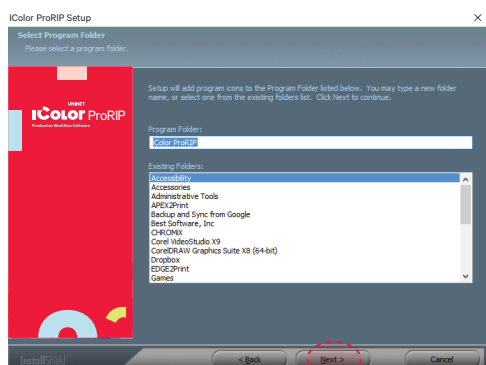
IColor ProRIP Setup

Select Program Folder
Please select a program folder.

UNINET
IColor ProRIP
Production Workflow Software

Setup will add program icons to the Program Folder listed below. You may type a new folder name, or select one from the existing folders list. Click Next to continue.

Program Folder:
IColor ProRIP

Existing Folders:
Accessibility
Accessories
Administrative Tools
APEX2Print
Backup and Sync from Google
Best Software, Inc
CHROMiX
Corel VideoStudio X9
CorelDRAW Graphics Suite X8 (64-bit)
Dropbox
EDGE2Print
Games

InstallShield

< Back
Next >
Cancel